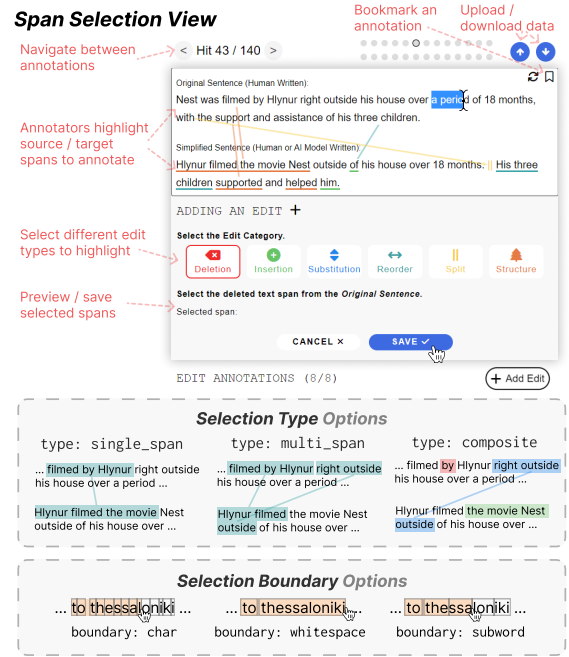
Span Selection View

Bookmark an annotation

Upload / download data

Navigate between annotations

< Hit 43 / 140 >

Original Sentence (Human Written):

Nest was filmed by Hlynur right outside his house over a period of 18 months, with the support and assistance of his three children.

Simplified Sentence (Human or AI Model Written):

Hlynur filmed the movie Nest outside of his house over 18 months. || His three children supported and helped him.

Annotators highlight source / target spans to annotate

ADDING AN EDIT +

Select the Edit Category.

Select different edit types to highlight

Deletion

Insertion

Substitution

Reorder

Split

Structure

Preview / save selected spans

Select the deleted text span from the Original Sentence.

Selected span:

CANCEL ×

SAVE ✓

EDIT ANNOTATIONS (8/8)

+ Add Edit

Selection Type Options

type: single_span

... filmed by Hlynur right outside his house over a period ...

Hlynur filmed the movie Nest outside of his house over ...

type: multi_span

... filmed by Hlynur right outside his house over a period ...

Hlynur filmed the movie Nest outside of his house over ...

type: composite

... filmed by Hlynur right outside his house over a period ...

Hlynur filmed the movie Nest outside of his house over ...

Selection Boundary Options

... to thessaloniki ...

boundary: char

... to thessaloniki ...

boundary: whitespace

... to thessaloniki ...

boundary: subword